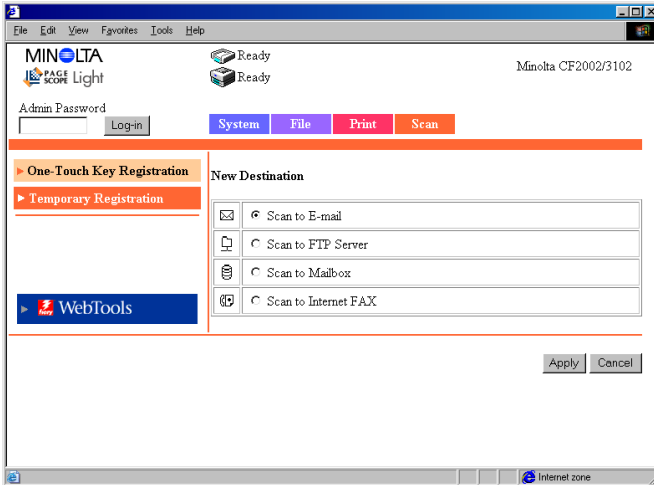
File Edit View Favorites Tools Help

MINOLTA
PAGE SCOPE Light

Ready
Ready

Minolta CF2002/3102

Admin Password
Log-in

System | File | Print | Scan

▸ One-Touch Key Registration
▸ Temporary Registration

New Destination

| | |
|---|---|
| | Scan to E-mail |
| | Scan to FTP Server |
| | Scan to Mailbox |
| | Scan to Internet FAX |

▸ fiery WebTools

Apply Cancel

Internet zone